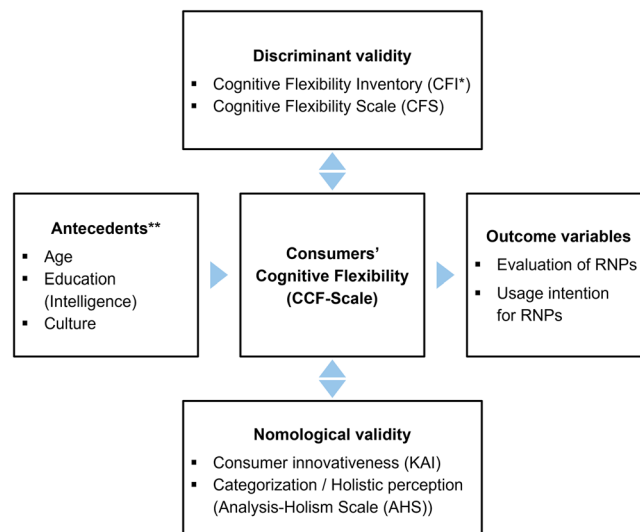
**Discriminant validity**
- Cognitive Flexibility Inventory (CFI*)
- Cognitive Flexibility Scale (CFS)

**Antecedents****
- Age
- Education (Intelligence)
- Culture

**Consumers' Cognitive Flexibility (CCF-Scale)**

**Outcome variables**
- Evaluation of RNPs
- Usage intention for RNPs

**Nomological validity**
- Consumer innovativeness (KAI)
- Categorization / Holistic perception (Analysis-Holism Scale (AHS))